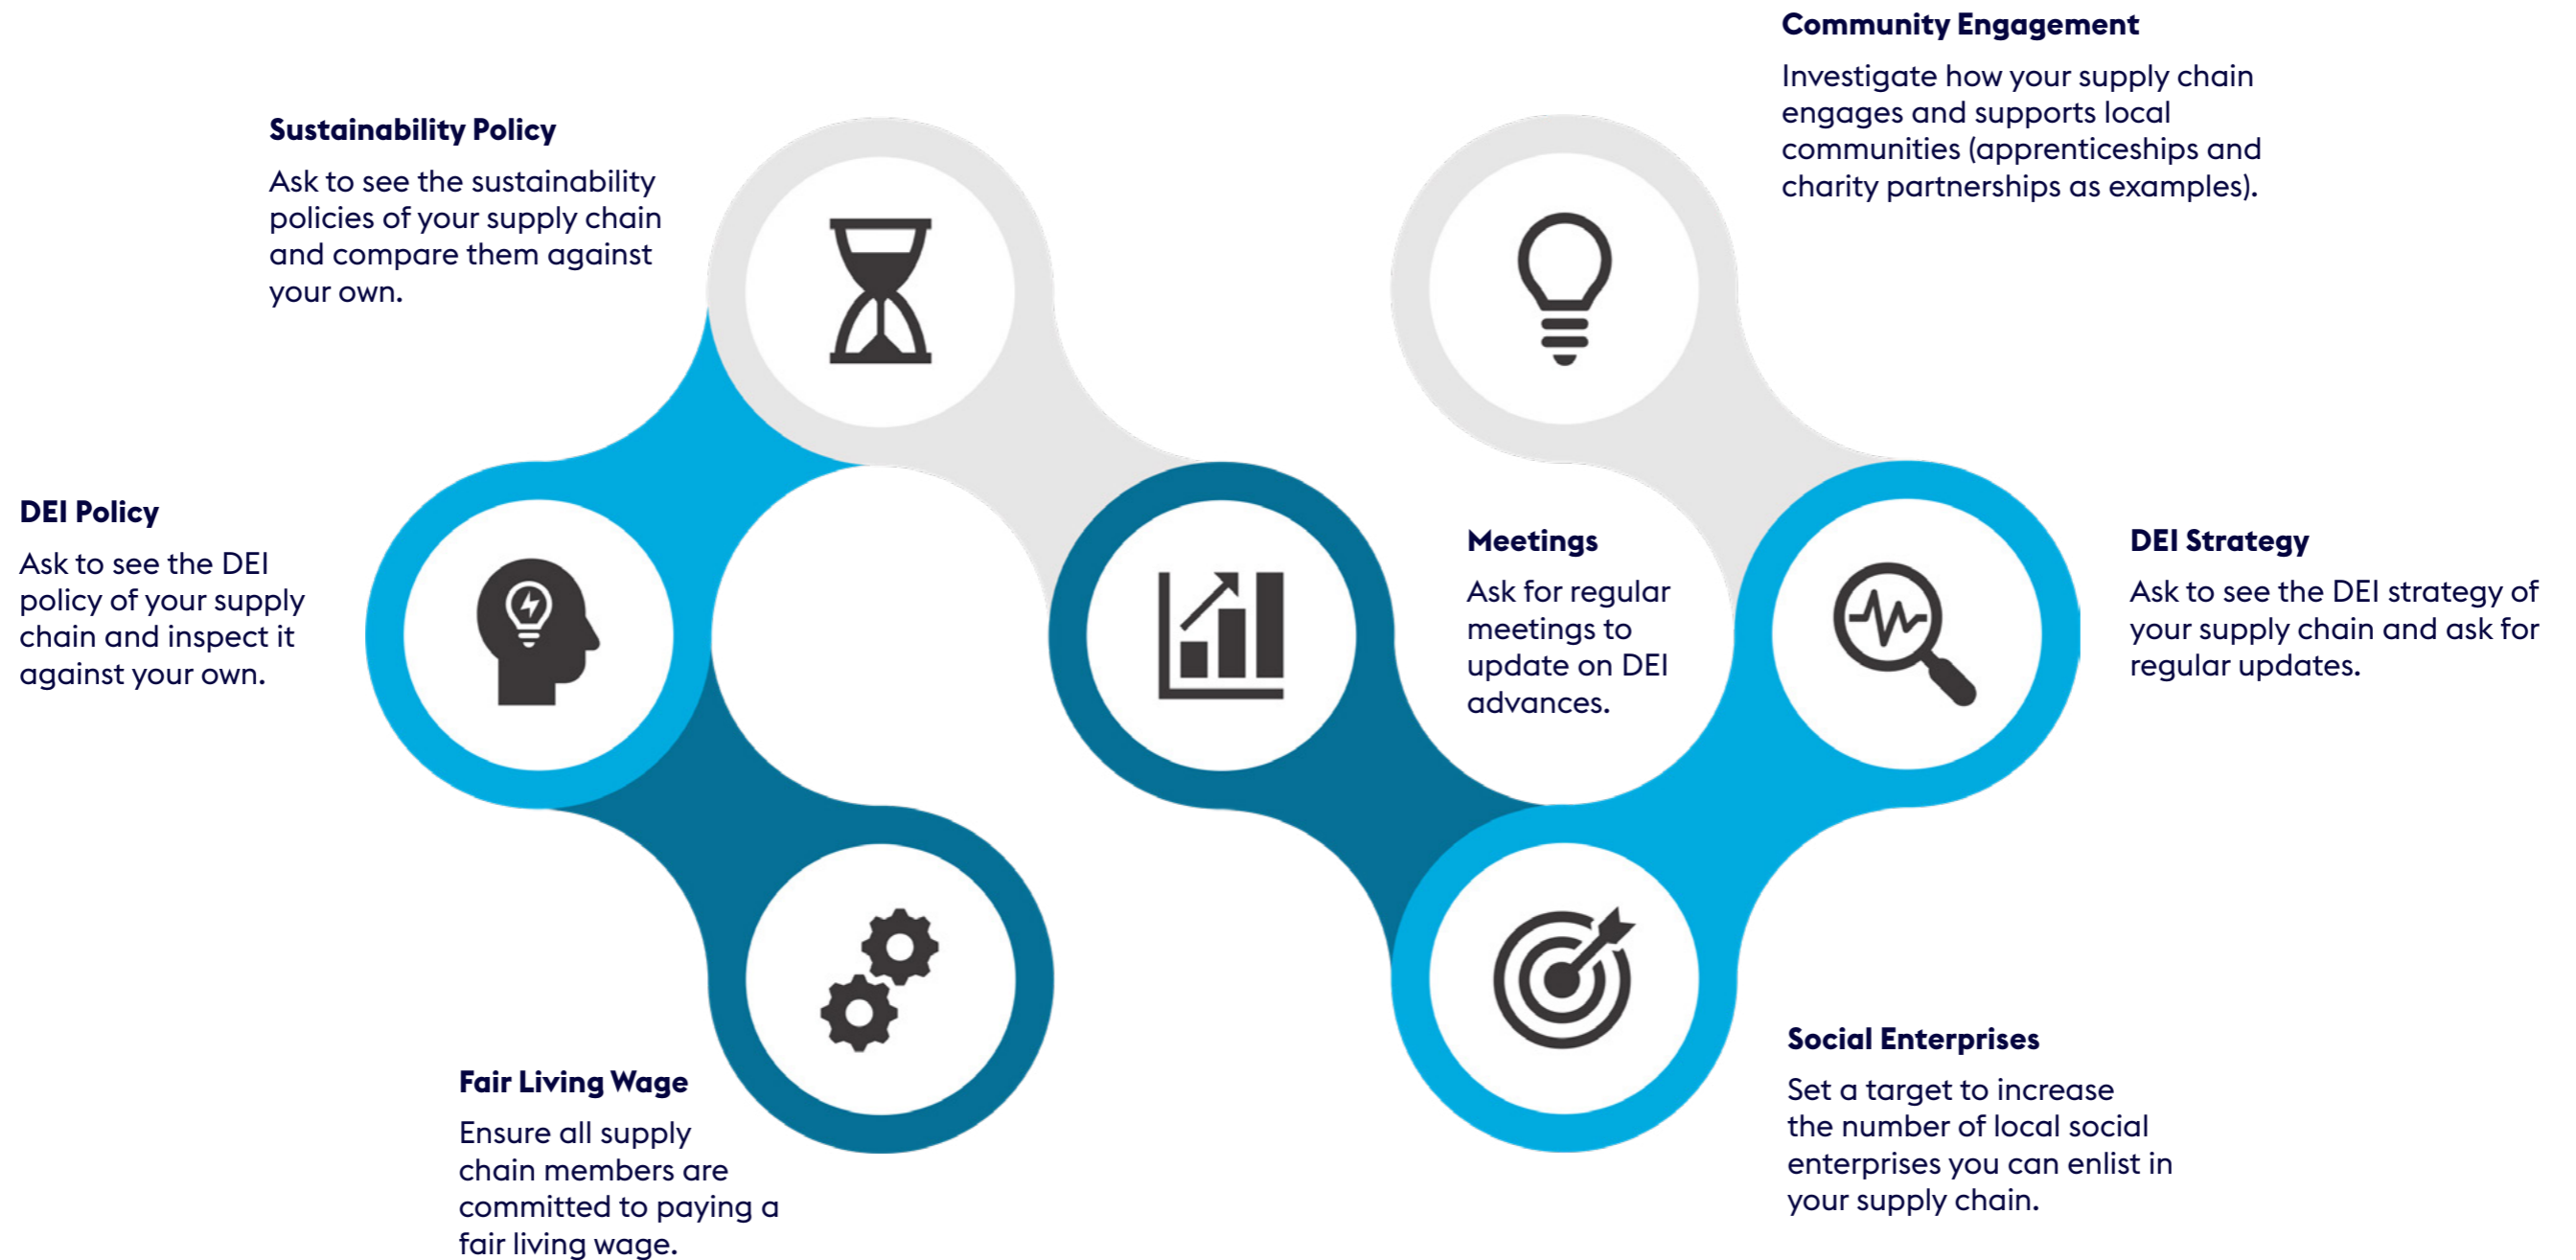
Community Engagement

Investigate how your supply chain engages and supports local communities (apprenticeships and charity partnerships as examples).

Sustainability Policy

Ask to see the sustainability policies of your supply chain and compare them against your own.

DEI Policy

Ask to see the DEI policy of your supply chain and inspect it against your own.

Meetings

Ask for regular meetings to update on DEI advances.

DEI Strategy

Ask to see the DEI strategy of your supply chain and ask for regular updates.

Social Enterprises

Set a target to increase the number of local social enterprises you can enlist in your supply chain.

Fair Living Wage

Ensure all supply chain members are committed to paying a fair living wage.